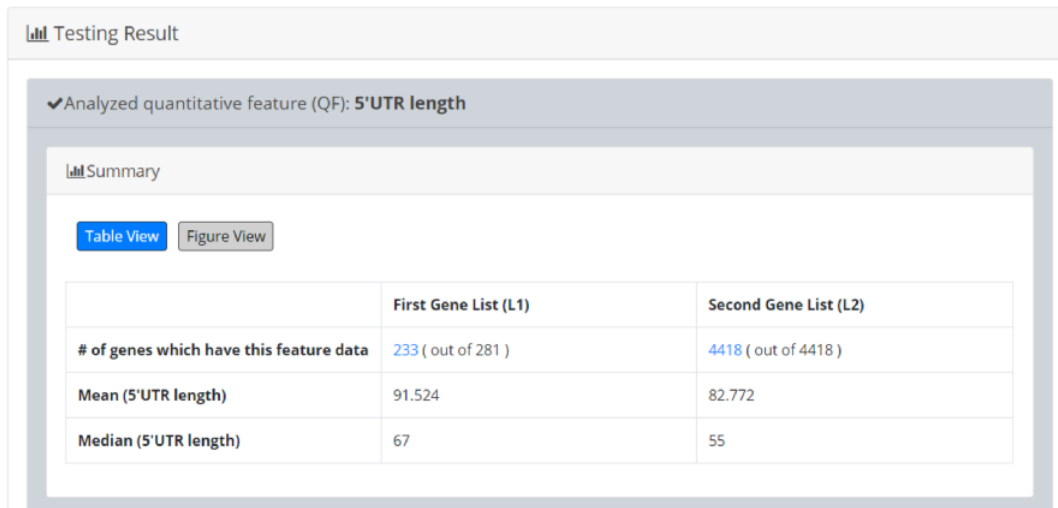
Testing Result

Analyzed quantitative feature (QF): **5'UTR length**

Summary

Table View Figure View

| | First Gene List (L1) | Second Gene List (L2) |
|---|---|---|
| # of genes which have this feature data | 233 ( out of 281 ) | 4418 ( out of 4418 ) |
| Mean (5'UTR length) | 91.524 | 82.772 |
| Median (5'UTR length) | 67 | 55 |